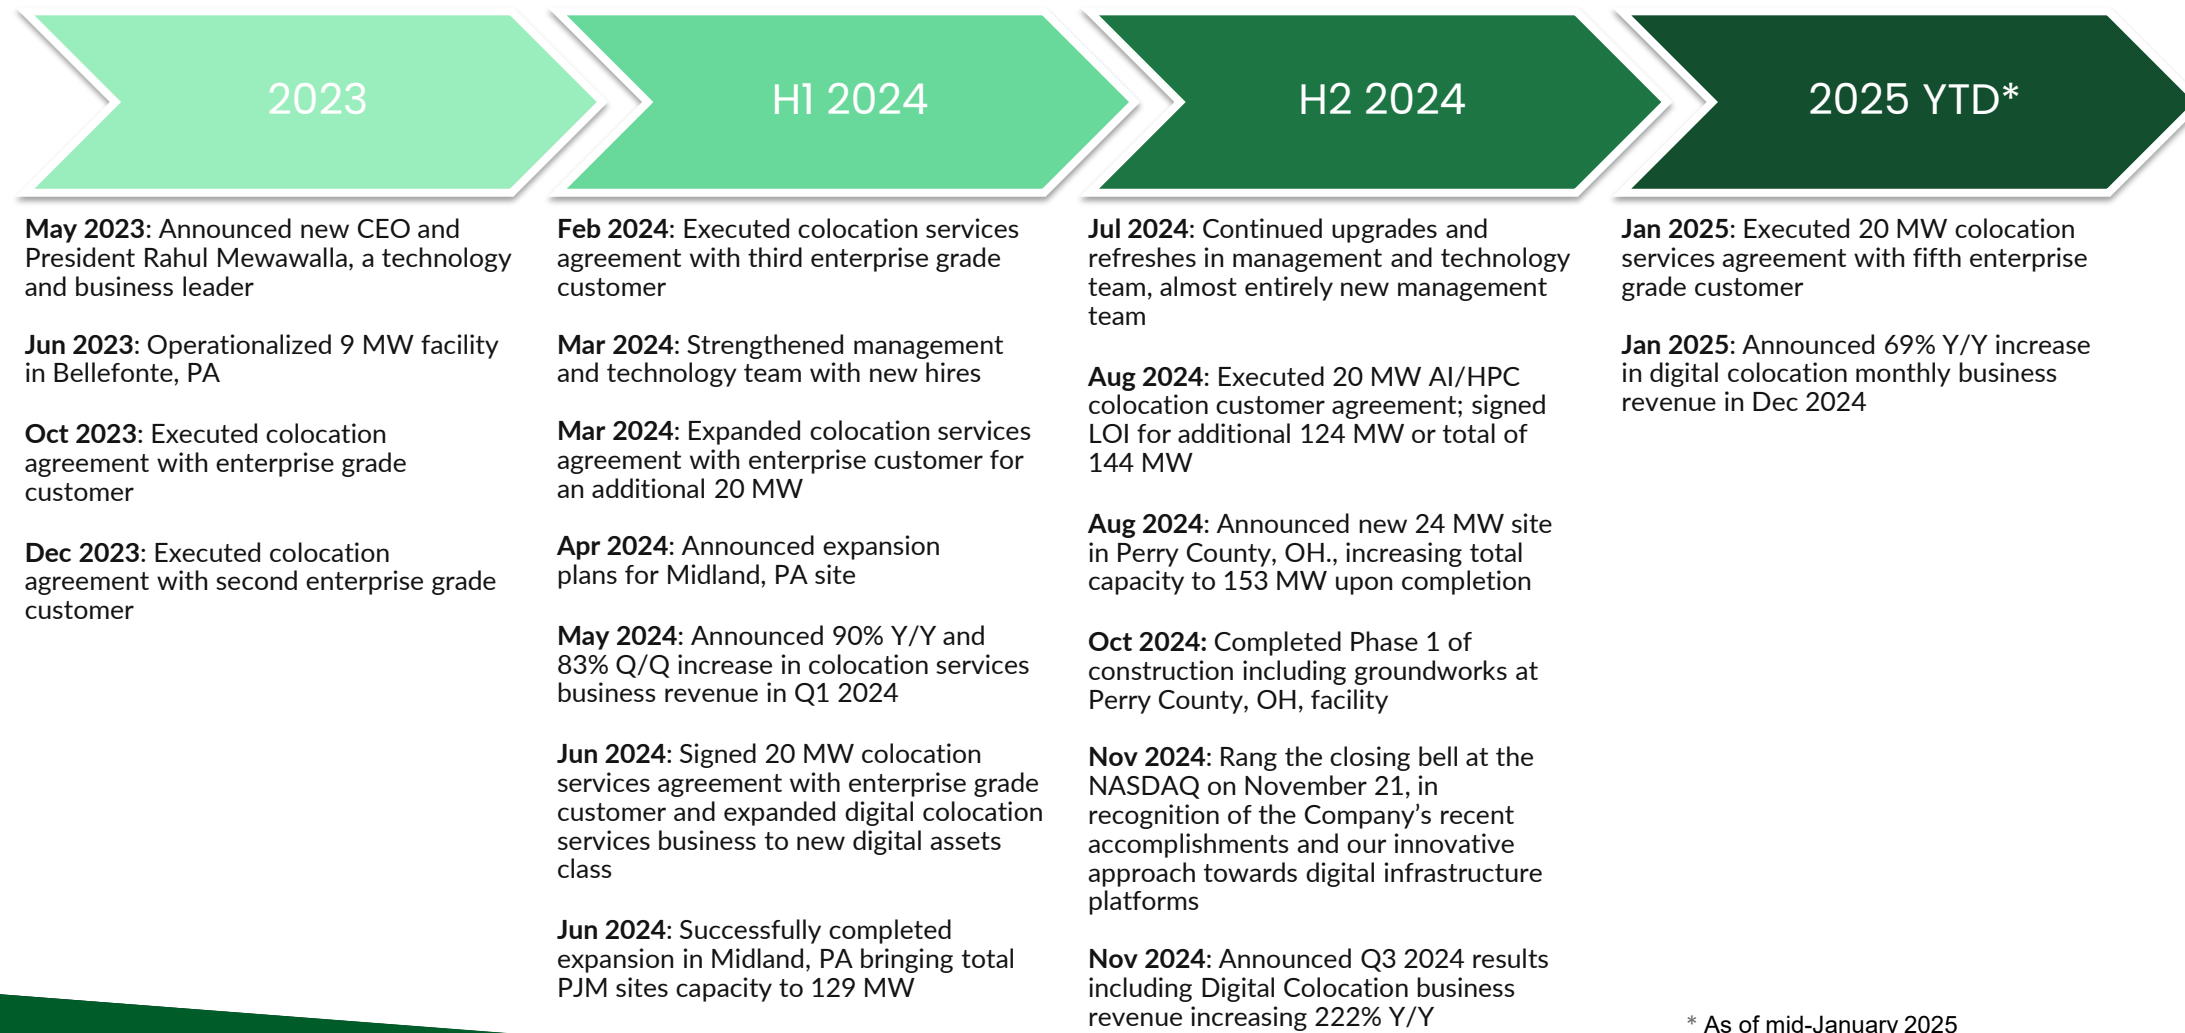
2023

May 2023: Announced new CEO and President Rahul Mewawalla, a technology and business leader

Jun 2023: Operationalized 9 MW facility in Bellefonte, PA

Oct 2023: Executed colocation agreement with enterprise grade customer

Dec 2023: Executed colocation agreement with second enterprise grade customer

H1 2024

Feb 2024: Executed colocation services agreement with third enterprise grade customer

Mar 2024: Strengthened management and technology team with new hires

Mar 2024: Expanded colocation services agreement with enterprise customer for an additional 20 MW

Apr 2024: Announced expansion plans for Midland, PA site

May 2024: Announced 90% Y/Y and 83% Q/Q increase in colocation services business revenue in Q1 2024

Jun 2024: Signed 20 MW colocation services agreement with enterprise grade customer and expanded digital colocation services business to new digital assets class

Jun 2024: Successfully completed expansion in Midland, PA bringing total PJM sites capacity to 129 MW

H2 2024

Jul 2024: Continued upgrades and refreshes in management and technology team, almost entirely new management team

Aug 2024: Executed 20 MW AI/HPC colocation customer agreement; signed LOI for additional 124 MW or total of 144 MW

Aug 2024: Announced new 24 MW site in Perry County, OH., increasing total capacity to 153 MW upon completion

Oct 2024: Completed Phase 1 of construction including groundworks at Perry County, OH, facility

Nov 2024: Rang the closing bell at the NASDAQ on November 21, in recognition of the Company's recent accomplishments and our innovative approach towards digital infrastructure platforms

Nov 2024: Announced Q3 2024 results including Digital Colocation business revenue increasing 222% Y/Y

2025 YTD*

Jan 2025: Executed 20 MW colocation services agreement with fifth enterprise grade customer

Jan 2025: Announced 69% Y/Y increase in digital colocation monthly business revenue in Dec 2024

* As of mid-January 2025